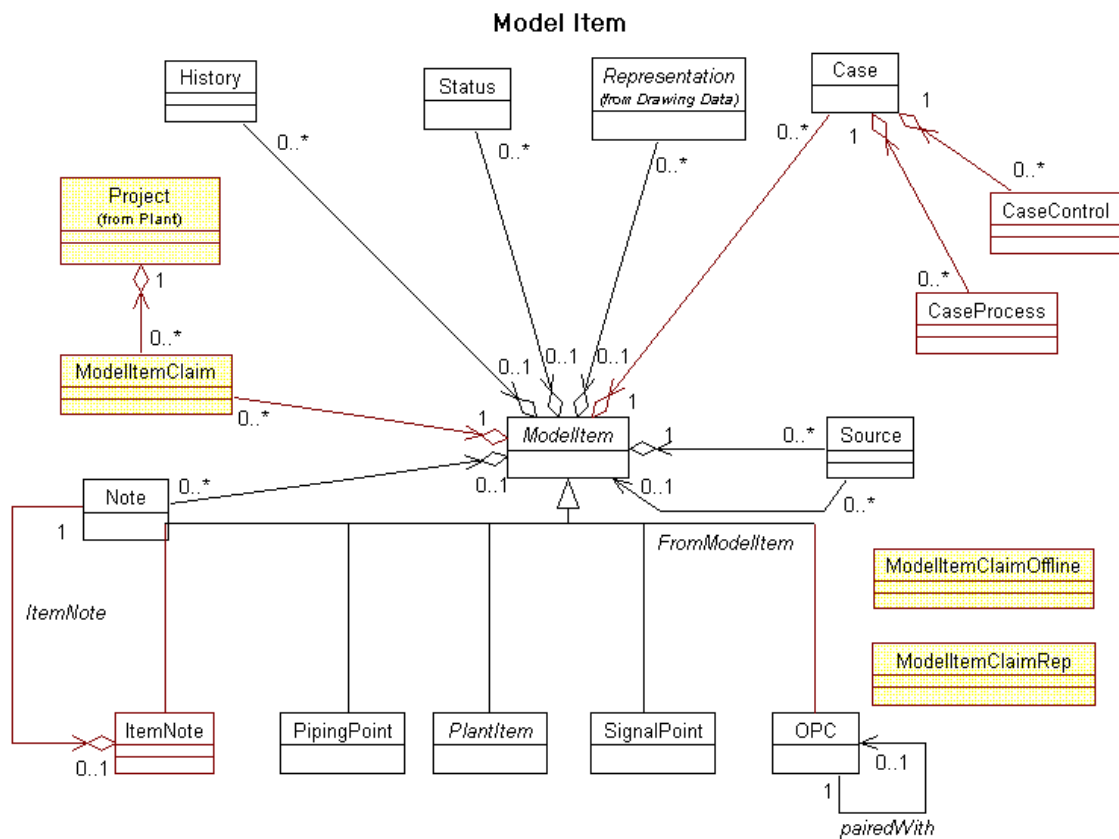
Model Item

History

Status

Representation
(from Drawing Data)

Case

1

1

0..*

0..*

0..*

0..*

0..*

CaseControl

Project
(from Plant)

1

0..*

CaseProcess

0..*

ModelItemClaim

0..1

0..1

0..1

1

1

0..*

ModelItem

1

0..*

Source

Note

0..*

0..1

0..1

0..*

1

FromModelItem

ModelItemClaimOffline

ItemNote

ModelItemClaimRep

ItemNote

PipingPoint

PlantItem

SignalPoint

OPC

0..1

0..1

1

pairedWith